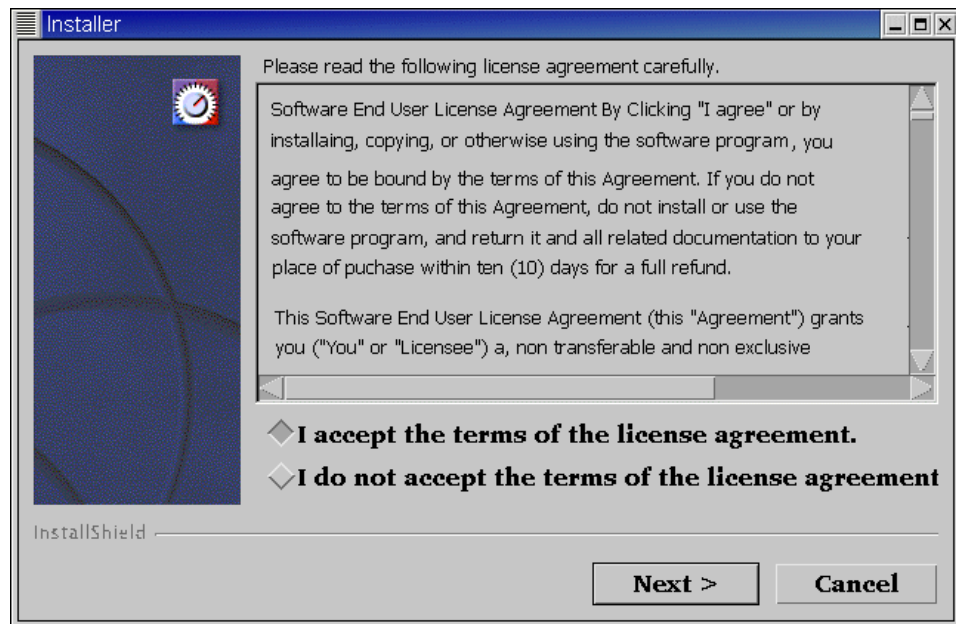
Installer

Please read the following license agreement carefully.

Software End User License Agreement By Clicking "I agree" or by installaing, copying, or otherwise using the software program, you agree to be bound by the terms of this Agreement. If you do not agree to the terms of this Agreement, do not install or use the software program, and return it and all related documentation to your place of puchase within ten (10) days for a full refund.

This Software End User License Agreement (this "Agreement") grants you ("You" or "Licensee") a, non transferable and non exclusive

I accept the terms of the license agreement.

I do not accept the terms of the license agreement

InstallShield

Next >

Cancel